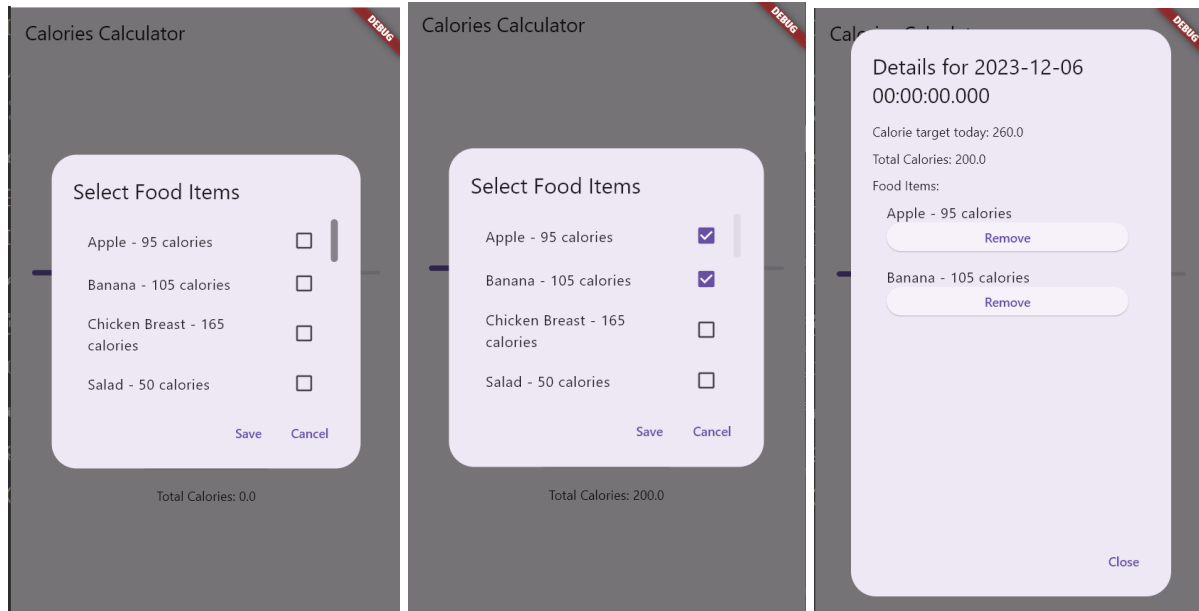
Calories Calculator

DEBUG

Select Food Items

Apple - 95 calories

Banana - 105 calories

Chicken Breast - 165 calories

Salad - 50 calories

Save Cancel

Total Calories: 0.0

Calories Calculator

DEBUG

Select Food Items

Apple - 95 calories

Banana - 105 calories

Chicken Breast - 165 calories

Salad - 50 calories

Save Cancel

Total Calories: 200.0

Cal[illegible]

DEBUG

Details for 2023-12-06 00:00:00.000

Calorie target today: 260.0

Total Calories: 200.0

Food Items:

Apple - 95 calories

Remove

Banana - 105 calories

Remove

Close